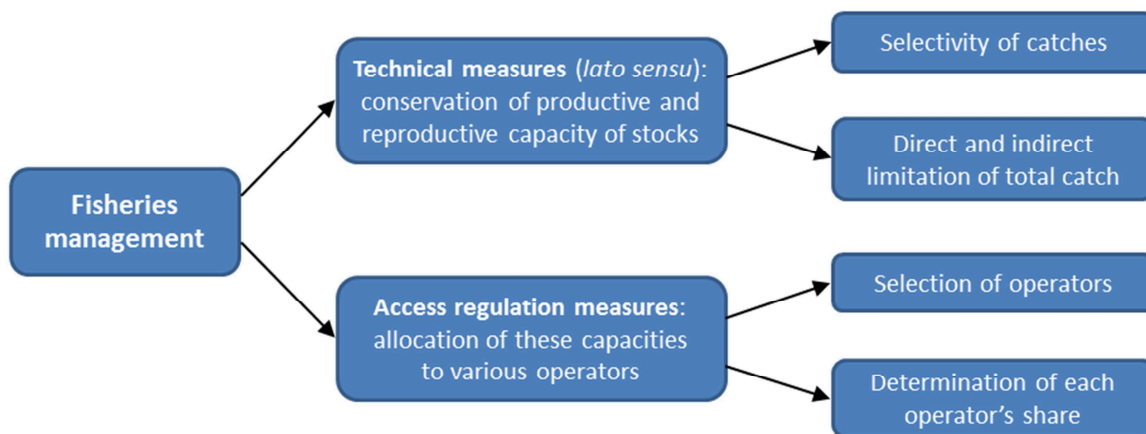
Fisheries management

Technical measures (lato sensu): conservation of productive and reproductive capacity of stocks

Selectivity of catches

Direct and indirect limitation of total catch

Access regulation measures: allocation of these capacities to various operators

Selection of operators

Determination of each operator’s share